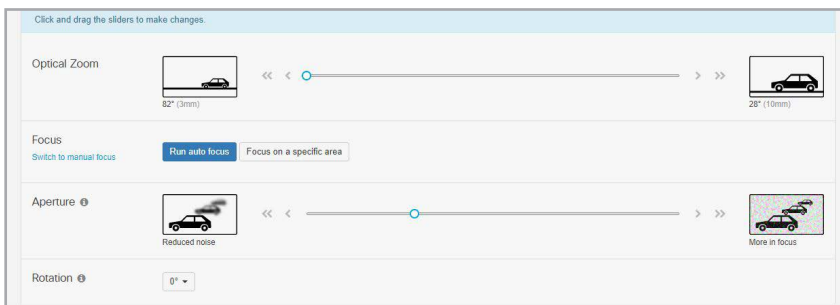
Click and drag the sliders to make changes.

Optical Zoom

« ‹ › »

82° (3mm)

28° (10mm)

Focus

Switch to manual focus

Run auto focus

Focus on a specific area

Aperture

« ‹ › »

Reduced noise

More in focus

Rotation

0°